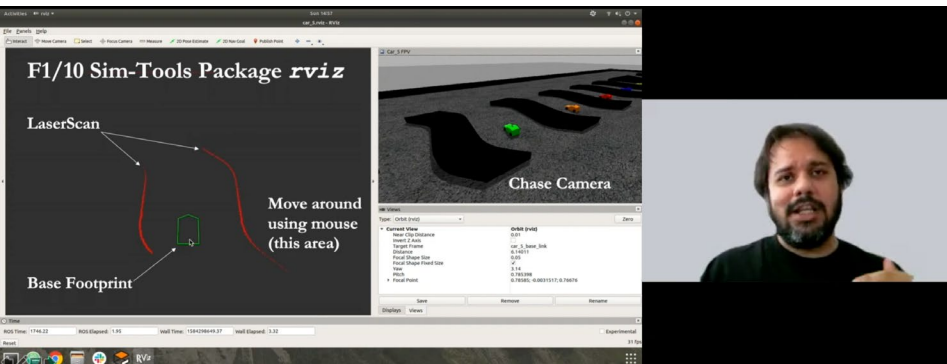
Activities rviz Sun 14:57
car_5.rviz - RViz
File Panels Help
Interact Move Camera Select Focus Camera Measure 2D Pose Estimate 2D Nav Goal Publish Point

F1/10 Sim-Tools Package rviz

LaserScan

Move around using mouse (this area)

Base Footprint

Car_5 FPV

Chase Camera

Views
Type: Orbit (rviz) Zero
Current View Orbit (rviz)
Near Clip Distance 0.01
Invert Z Axis
Target Frame car_5_base_link
Distance 0.14011
Focal Shape Size 0.05
Focal Shape Fixed Size ✓
Yaw 3.14
Pitch 0.785398
Focal Point 0.78585; -0.0031517; 0.70676
Save Remove Rename
Displays Views

Time
ROS Time: 1746.22 ROS Elapsed: 1.95 Wall Time: 1584298649.37 Wall Elapsed: 3.32 Experimental
Reset 31 fps